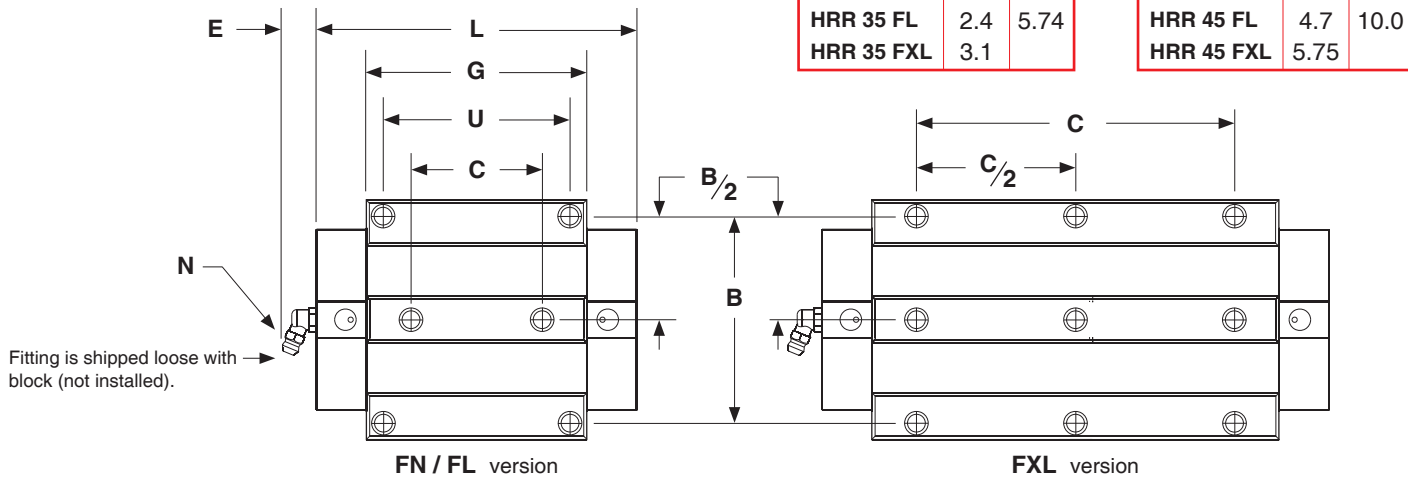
| HRR 35 FL | 2.4 | 5.74 |
|---|---|---|
| HRR 35 FXL | 3.1 | |

| HRR 45 FL | 4.7 | 10.0 |
|---|---|---|
| HRR 45 FXL | 5.75 | |

E

L

G

U

C

$B/2$

B

C

$C/2$

N

Fitting is shipped loose with block (not installed).

FN / FL version

FXL version